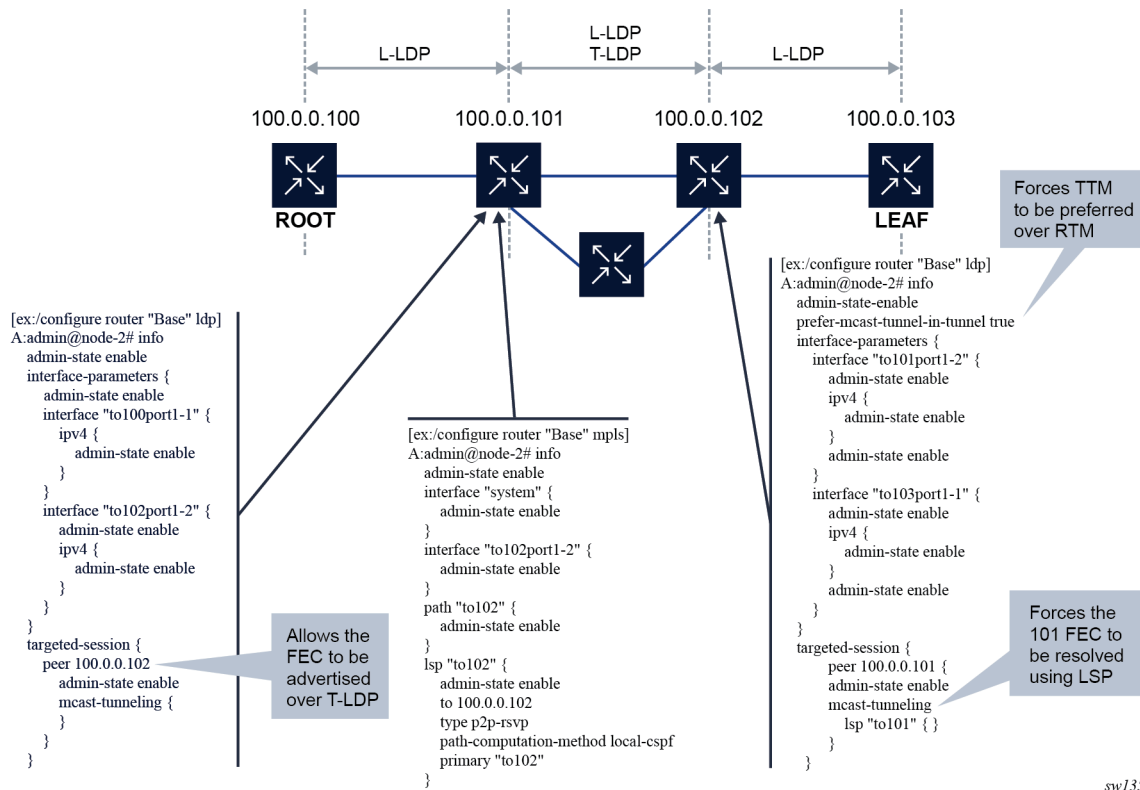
L-LDP

L-LDP
T-LDP

L-LDP

100.0.0.100

100.0.0.101

100.0.0.102

100.0.0.103

ROOT

LEAF

Forces TTM to be preferred over RTM

[ex:/configure router "Base" ldp]
A:admin@node-2# info
admin-state enable
interface-parameters {
interface "to100port1-1" {
ipv4 {
admin-state enable
}
}
interface "to102port1-2" {
admin-state enable
ipv4 {
admin-state enable
}
}
}
targeted-session {
peer 100.0.0.102
admin-state enable
mcast-tunneling {
}
}
}

Allows the FEC to be advertised over T-LDP

[ex:/configure router "Base" mpls]
A:admin@node-2# info
admin-state enable
interface "system" {
admin-state enable
}
interface "to102port1-2" {
admin-state enable
}
path "to102" {
admin-state enable
}
lsp "to102" {
admin-state enable
to 100.0.0.102
type p2p-rsvp
path-computation-method local-cspf
primary "to102"
}

[ex:/configure router "Base" ldp]
A:admin@node-2# info
admin-state-enable
prefer-mcast-tunnel-in-tunnel true
interface-parameters {
interface "to101port1-2" {
admin-state enable
ipv4 {
admin-state enable
}
admin-state enable
}
interface "to103port1-1" {
admin-state enable
ipv4 {
admin-state enable
}
admin-state enable
}
}
targeted-session {
peer 100.0.0.101 {
admin-state enable
mcast-tunneling
lsp "to101" { }
}
}

Forces the 101 FEC to be resolved using LSP

sw13